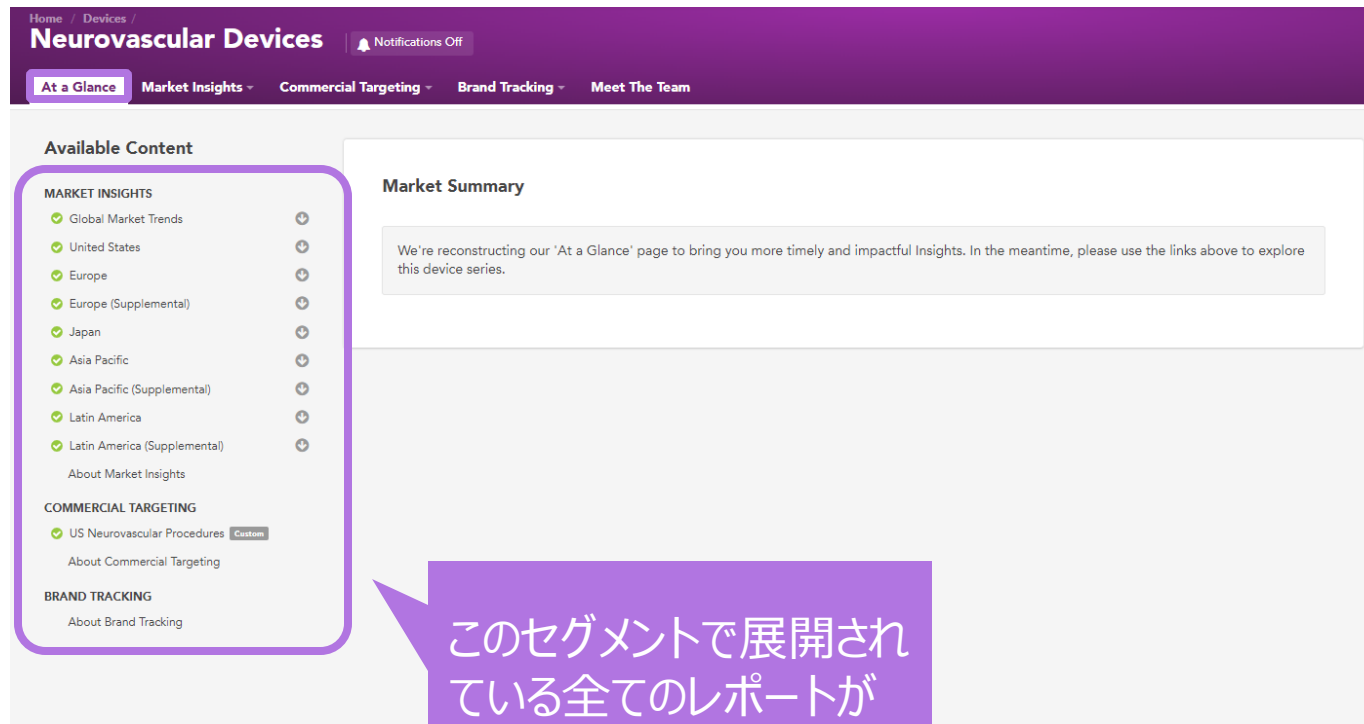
Home / Devices /
Neurovascular Devices

Notifications Off

At a Glance
Market Insights
Commercial Targeting
Brand Tracking
Meet The Team

Available Content

MARKET INSIGHTS
Global Market Trends
United States
Europe
Europe (Supplemental)
Japan
Asia Pacific
Asia Pacific (Supplemental)
Latin America
Latin America (Supplemental)
About Market Insights

COMMERCIAL TARGETING
US Neurovascular Procedures Custom
About Commercial Targeting

BRAND TRACKING
About Brand Tracking

Market Summary

We're reconstructing our 'At a Glance' page to bring you more timely and impactful Insights. In the meantime, please use the links above to explore this device series.

このセグメントで展開されている全てのレポートが